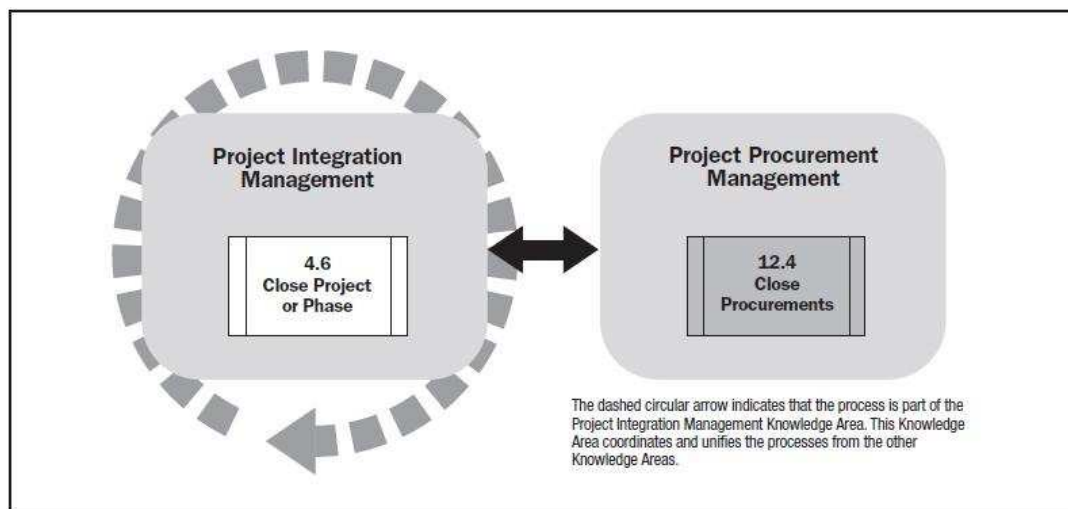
Project Integration Management

4.6
Close Project or Phase

Project Procurement Management

12.4
Close Procurements

The dashed circular arrow indicates that the process is part of the Project Integration Management Knowledge Area. This Knowledge Area coordinates and unifies the processes from the other Knowledge Areas.